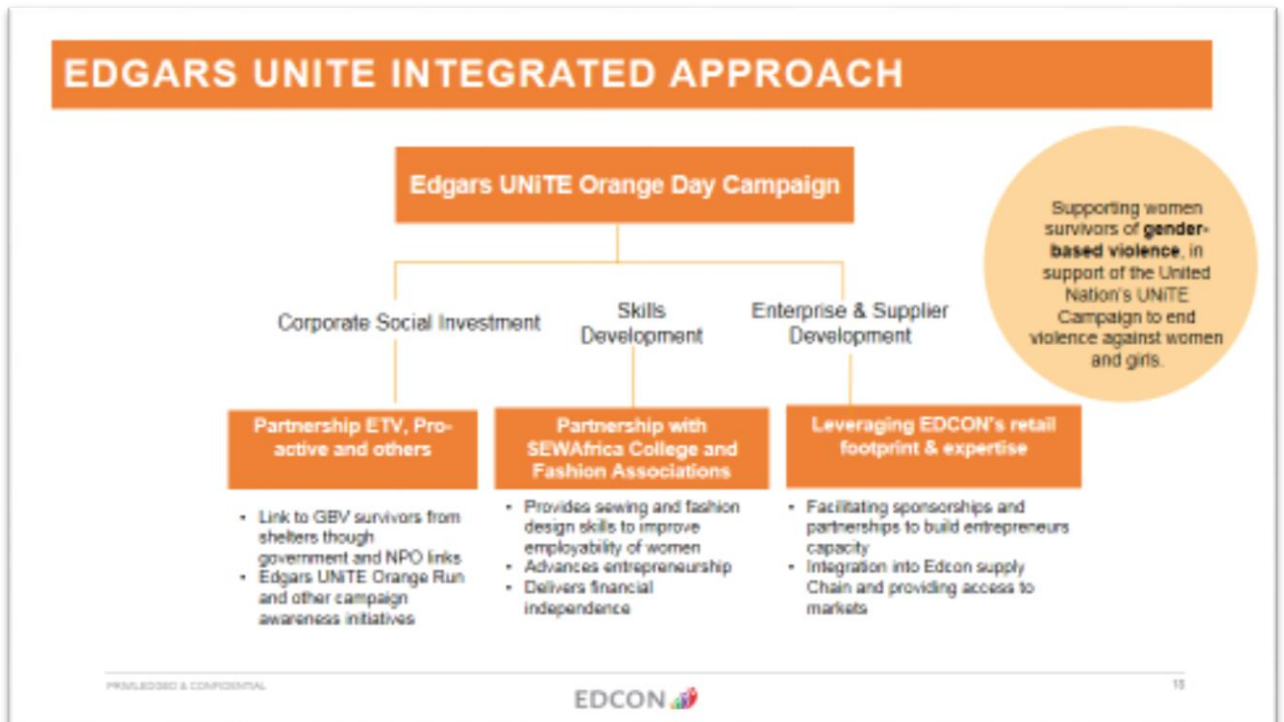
EDGARS UNITE INTEGRATED APPROACH

Edgars UNiTE Orange Day Campaign

Supporting women survivors of **gender-based violence**, in support of the United Nation's UNiTE Campaign to end violence against women and girls.

Corporate Social Investment

Skills Development

Enterprise & Supplier Development

Partnership ETV, Pro-active and others

- Link to GBV survivors from shelters though government and NPO links
- Edgars UNiTE Orange Run and other campaign awareness initiatives

Partnership with SEWAfrica College and Fashion Associations

- Provides sewing and fashion design skills to improve employability of women
- Advances entrepreneurship
- Delivers financial independence

Leveraging EDCON's retail footprint & expertise

- Facilitating sponsorships and partnerships to build entrepreneurs capacity
- Integration into Edcon supply Chain and providing access to markets

PRIVILEGED & CONFIDENTIAL

EDCON

15